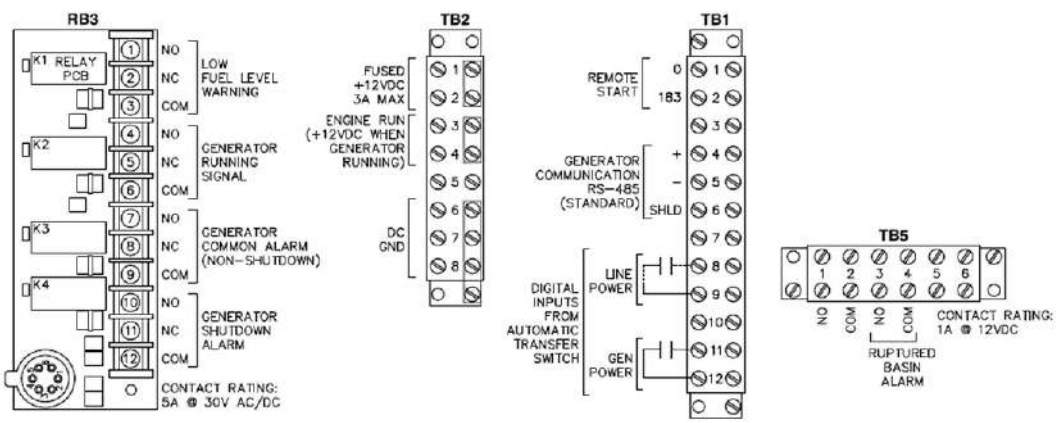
RB3

K1 RELAY PCB

K2

K3

K4

1 NO
2 NC
3 COM
LOW FUEL LEVEL WARNING

4 NO
5 NC
6 COM
GENERATOR RUNNING SIGNAL

7 NO
8 NC
9 COM
GENERATOR COMMON ALARM (NON-SHUTDOWN)

10 NO
11 NC
12 COM
GENERATOR SHUTDOWN ALARM

CONTACT RATING: 5A @ 30V AC/DC

TB2

FUSED +12VDC 3A MAX 1 2

ENGINE RUN (+12VDC WHEN GENERATOR RUNNING) 3 4

5

DC GND 6 7 8

TB1

REMOTE START 0 1 183 2

3

GENERATOR COMMUNICATION RS-485 (STANDARD) + 4 − 5 SHLD 6

7

DIGITAL INPUTS FROM AUTOMATIC TRANSFER SWITCH

LINE POWER 8 9

10

GEN POWER 11 12

TB5

1 2 3 4 5 6

NO COM NO COM

RUPTURED BASIN ALARM

CONTACT RATING: 1A @ 12VDC